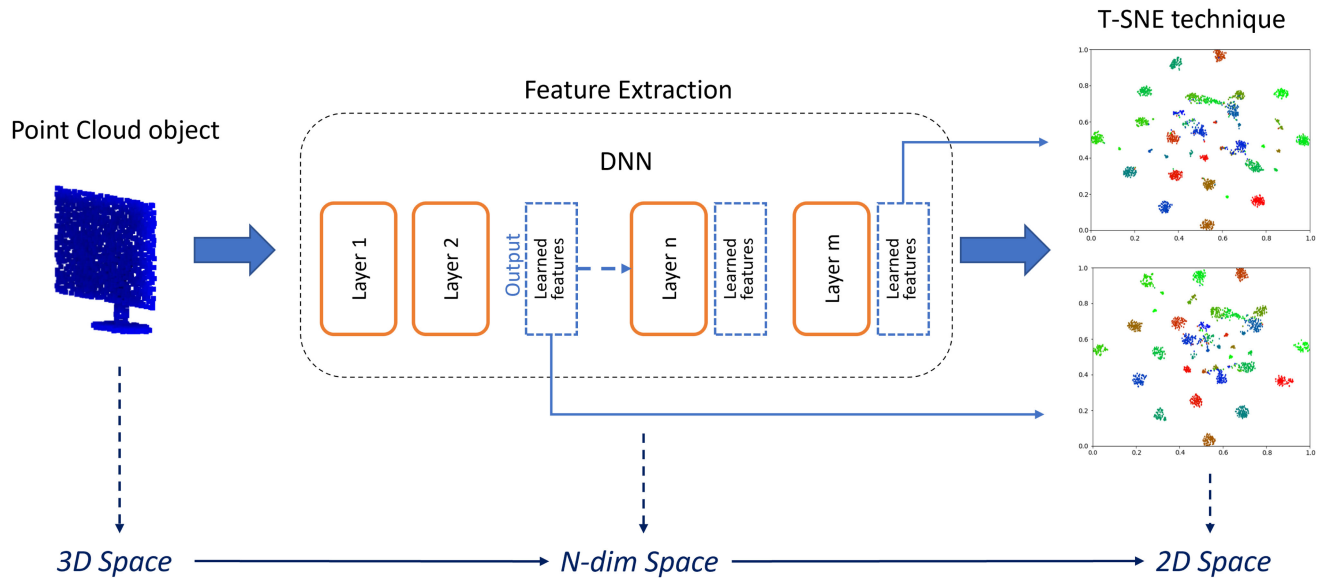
T-SNE technique

Feature Extraction

Point Cloud object

DNN

Layer 1

Layer 2

Output

Learned features

Layer n

Learned features

Layer m

Learned features

1.0
0.8
0.6
0.4
0.2
0.0
0.0 0.2 0.4 0.6 0.8 1.0

1.0
0.8
0.6
0.4
0.2
0.0
0.0 0.2 0.4 0.6 0.8 1.0

3D Space

N-dim Space

2D Space